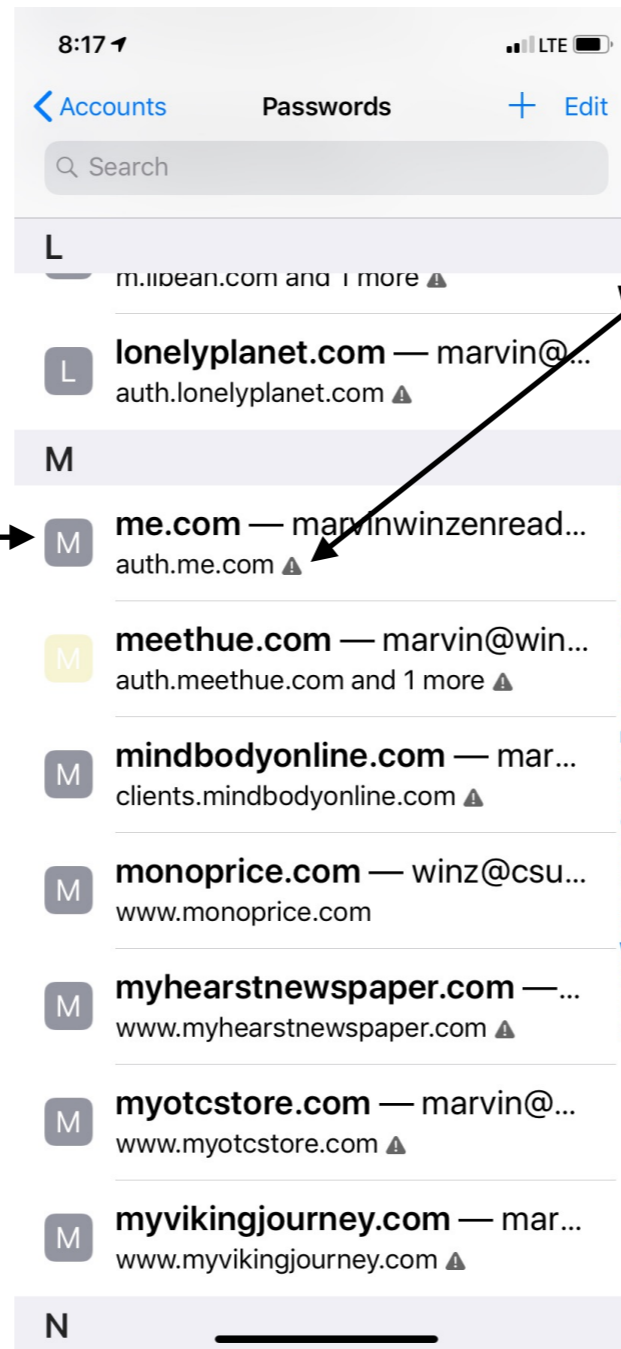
8:17

LTE

Accounts

Passwords

Edit

Search

L

m.llbean.com and 1 more

L

lonelyplanet.com — marvin@...

auth.lonelyplanet.com

M

M

me.com — marvinwinzenread...

auth.me.com

M

meethue.com — marvin@win...

auth.meethue.com and 1 more

M

mindbodyonline.com — mar...

clients.mindbodyonline.com

M

monoprice.com — winz@csu...

www.monoprice.com

M

myhearstnewspaper.com —...

www.myhearstnewspaper.com

M

myotcstore.com — marvin@...

www.myotcstore.com

M

myvikingjourney.com — mar...

www.myvikingjourney.com

N